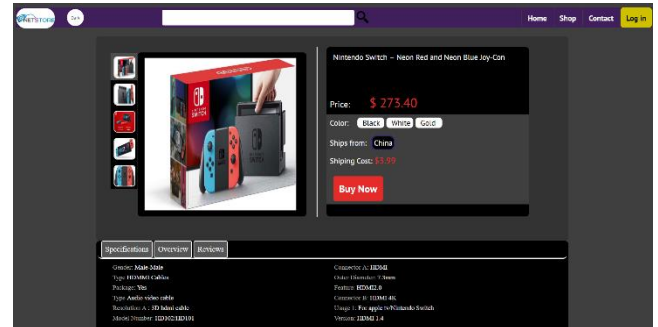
NETSTORE Dark

Home Shop Contact Log in

Nintendo Switch – Neon Red and Neon Blue Joy-Con

Price: $ 273.40

Color: Black White Gold

Ships from: China

Shiping Cost: $5.99

Buy Now

Specifications Overview Reviews

Gender: Male-Male
Type: HDMI Cables
Package: Yes
Type: Audio video cable
Resolution A : 3D label cable
Model Number: HD302/HD101

Connector A: HDMI
Outer Diameter: 7.3mm
Feature: HDMI2.0
Connector B: HDMI 4K
Usage 1: For apple tv/Nintendo Switch
Version: HDMI 1.4